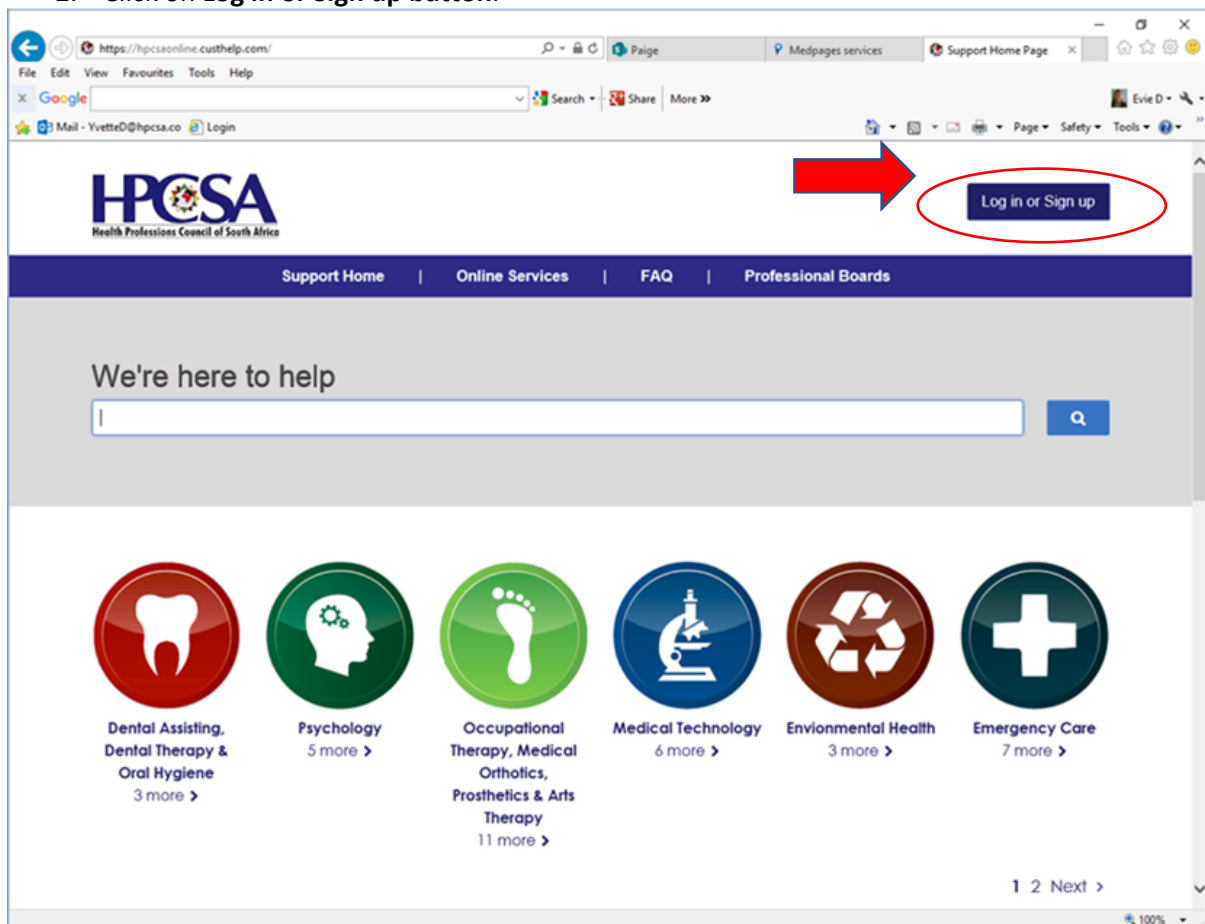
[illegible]

https://hpcsaonline.custhelp.com/

Paige

Medpages services

Support Home Page

File Edit View Favourites Tools Help

Google

Search

Share

More »

Evie D

Mail - YvetteD@hpcsa.co

Login

Page

Safety

Tools

HPCSA
Health Professions Council of South Africa

Log in or Sign up

Support Home | Online Services | FAQ | Professional Boards

We're here to help

Dental Assisting, Dental Therapy & Oral Hygiene
3 more >

Psychology
5 more >

Occupational Therapy, Medical Orthotics, Prosthetics & Arts Therapy
11 more >

Medical Technology
6 more >

Envionmental Health
3 more >

Emergency Care
7 more >

1 2 Next >

100%